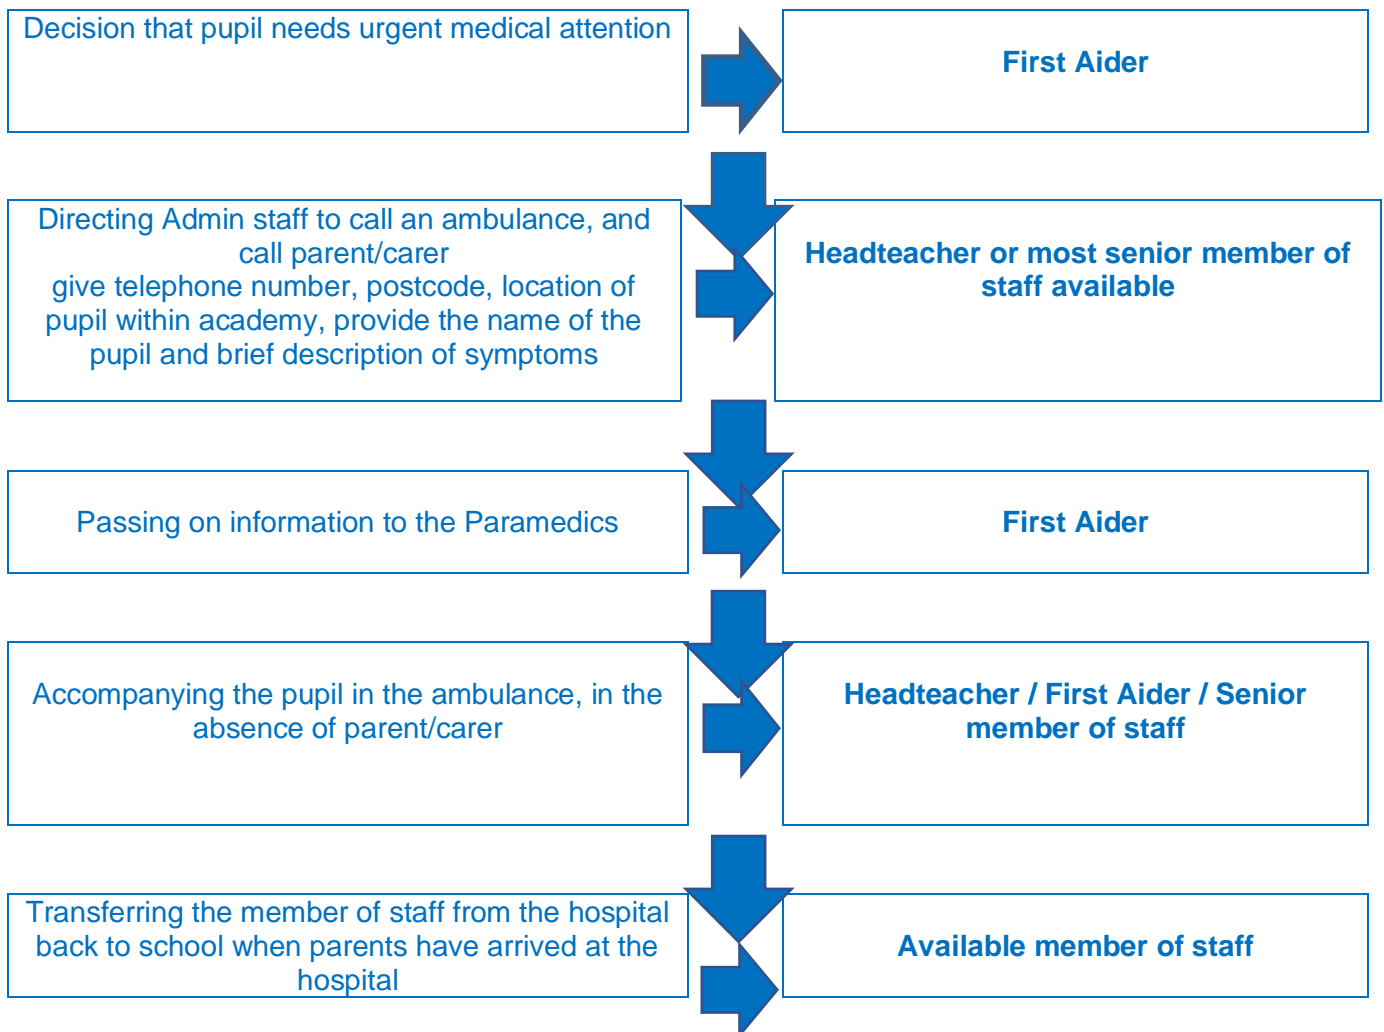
Decision that pupil needs urgent medical attention

First Aider

Directing Admin staff to call an ambulance, and call parent/carer give telephone number, postcode, location of pupil within academy, provide the name of the pupil and brief description of symptoms

Headteacher or most senior member of staff available

Passing on information to the Paramedics

First Aider

Accompanying the pupil in the ambulance, in the absence of parent/carer

Headteacher / First Aider / Senior member of staff

Transferring the member of staff from the hospital back to school when parents have arrived at the hospital

Available member of staff